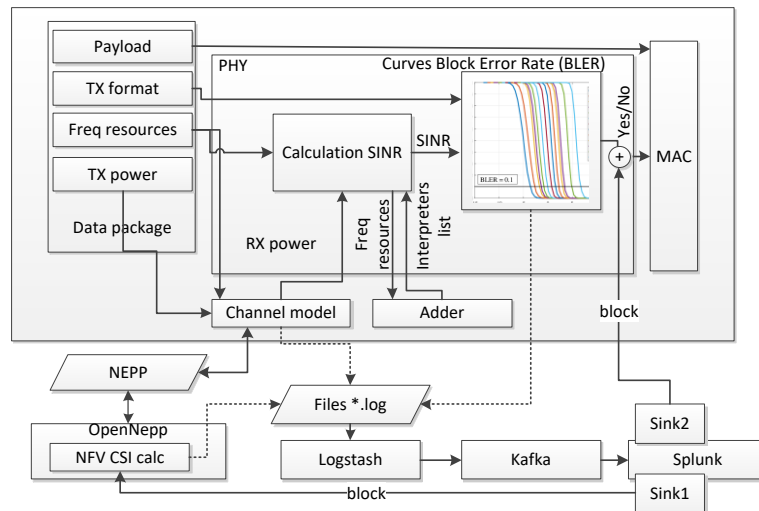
Payload
TX format
Freq resources
TX power
Data package
PHY
Curves Block Error Rate (BLER)
BLER = 0.1
Calculation SINR
SINR
Yes/No
+
MAC
RX power
Freq resources
Interpreters list
Channel model
Adder
block
NEPP
OpenNepp
NFV CSI calc
Files *.log
Logstash
Kafka
Sink2
Splunk
Sink1
block